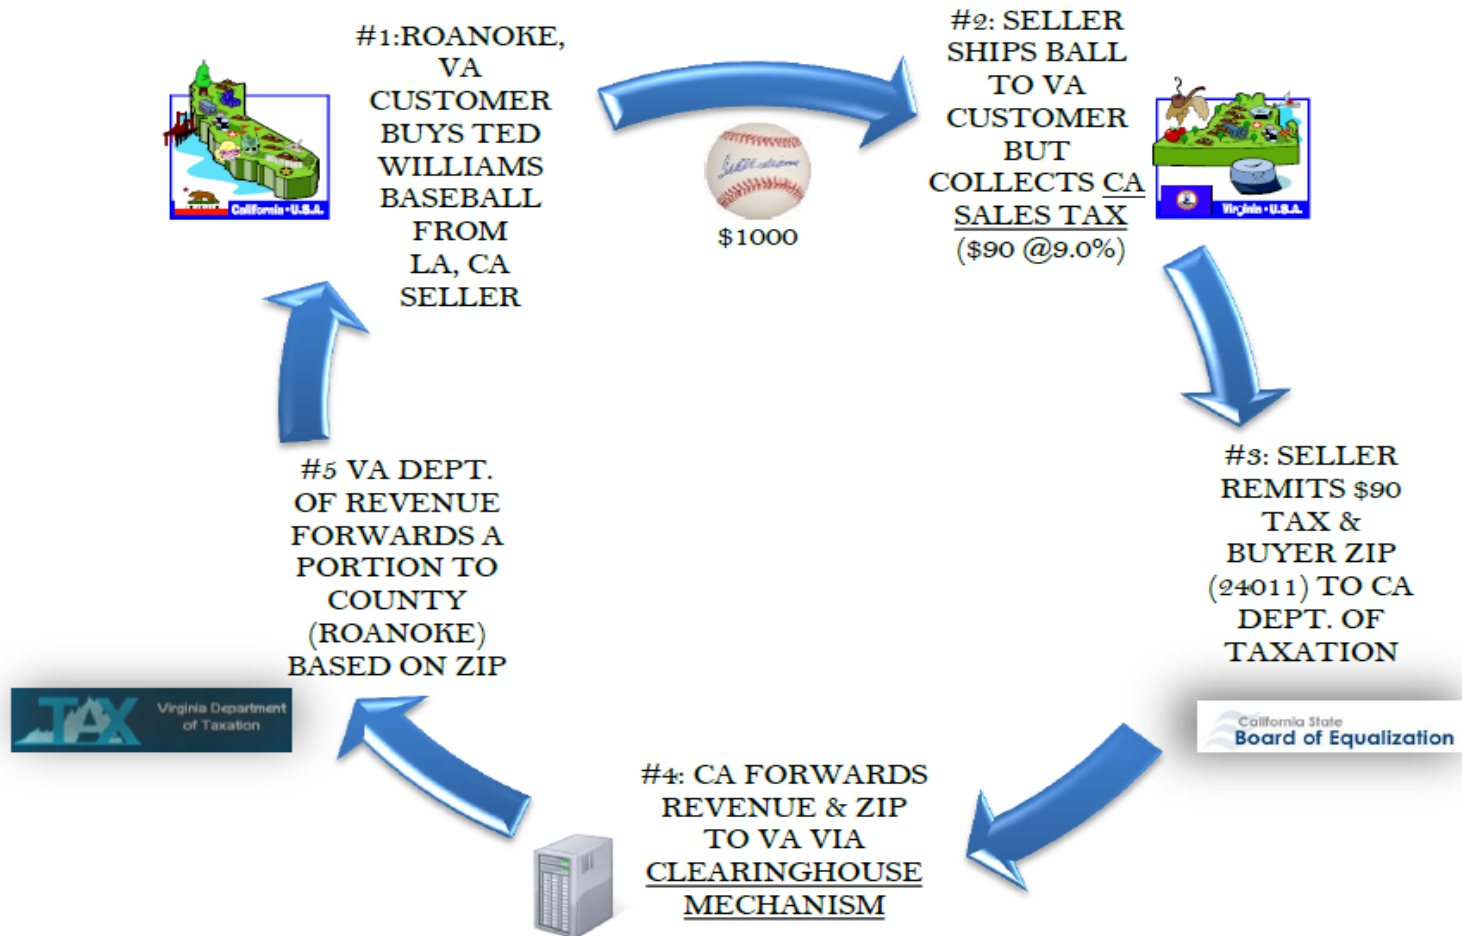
California • U.S.A.

#1:ROANOKE, VA CUSTOMER BUYS TED WILLIAMS BASEBALL FROM LA, CA SELLER

$1000

#2: SELLER SHIPS BALL TO VA CUSTOMER BUT COLLECTS CA SALES TAX ($90 @9.0%)

Virginia • U.S.A.

#3: SELLER REMITS $90 TAX & BUYER ZIP (24011) TO CA DEPT. OF TAXATION

California State Board of Equalization

#4: CA FORWARDS REVENUE & ZIP TO VA VIA CLEARINGHOUSE MECHANISM

TAX Virginia Department of Taxation

#5 VA DEPT. OF REVENUE FORWARDS A PORTION TO COUNTY (ROANOKE) BASED ON ZIP